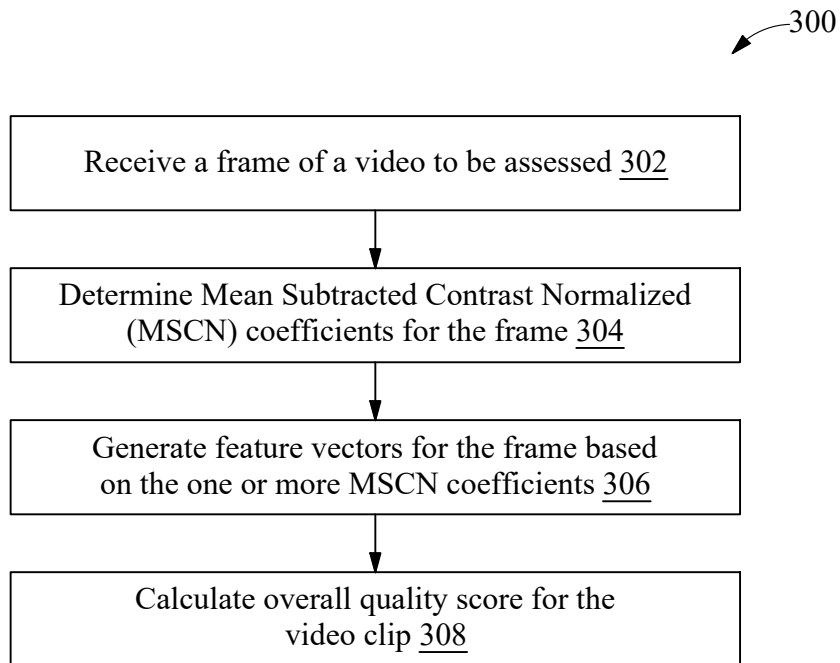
300

Receive a frame of a video to be assessed 302

Determine Mean Subtracted Contrast Normalized (MSCN) coefficients for the frame 304

Generate feature vectors for the frame based on the one or more MSCN coefficients 306

Calculate overall quality score for the video clip 308